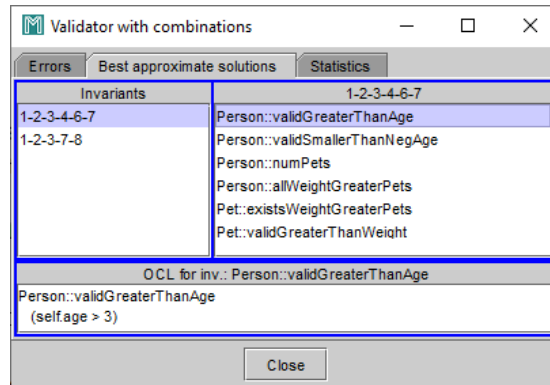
Validator with combinations

Errors | Best approximate solutions | Statistics

| Invariants | 1-2-3-4-6-7 |
|---|---|
| 1-2-3-4-6-7 | Person::validGreaterThanAge |
| 1-2-3-7-8 | Person::validSmallerThanNegAge |
| | Person::numPets |
| | Person::allWeightGreaterPets |
| | Pet::existsWeightGreaterPets |
| | Pet::validGreaterThanWeight |

OCL for inv.: Person::validGreaterThanAge

Person::validGreaterThanAge
(self.age > 3)

Close